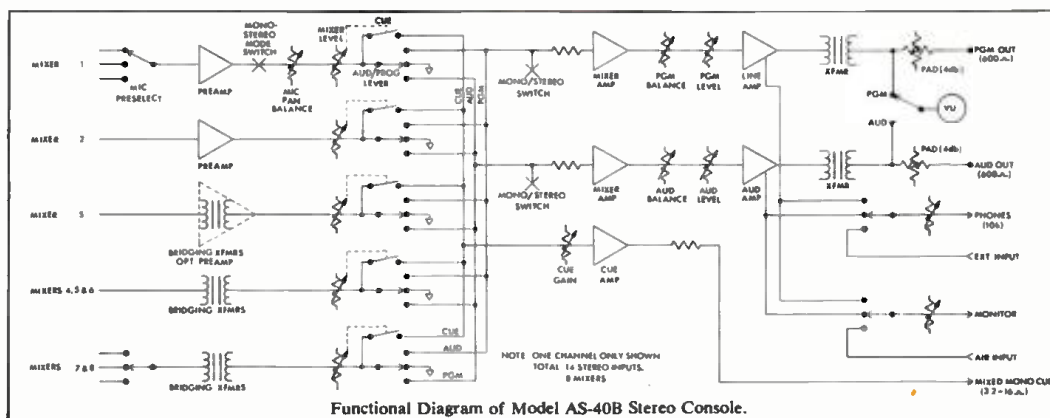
MIXER 1
MIC PRESELECT
PREAMP
MONO-STEREO MODE SWITCH
MIC PAN BALANCE
MIXER LEVEL
CUE
AUD/PROG LEVEL
CUE AUD PGM
MONO/STEREO SWITCH
MIXER AMP
PGM BALANCE
PGM LEVEL
LINE AMP
XFMR
PAD (6db)
PGM OUT (600 Ω)
PGM
VU
AUD
MIXER 2
PREAMP
MIXER 3
BRIDGING XFMRS OPT PREAMP
MONO/STEREO SWITCH
MIXER AMP
AUD BALANCE
AUD LEVEL
AUD AMP
XFMR
PAD (6db)
AUD OUT (600 Ω)
PHONES (10k)
EXT INPUT
CUE GAIN
CUE AMP
MIXERS 4,5 & 6
BRIDGING XFMRS
MONITOR
AIR INPUT
MIXERS 7 & 8
BRIDGING XFMRS
CUE
AUD
PGM
NOTE: ONE CHANNEL ONLY SHOWN TOTAL 16 STEREO INPUTS, 8 MIXERS
MIXED MONO CUE (32-16 Ω)
Functional Diagram of Model AS-40B Stereo Console.